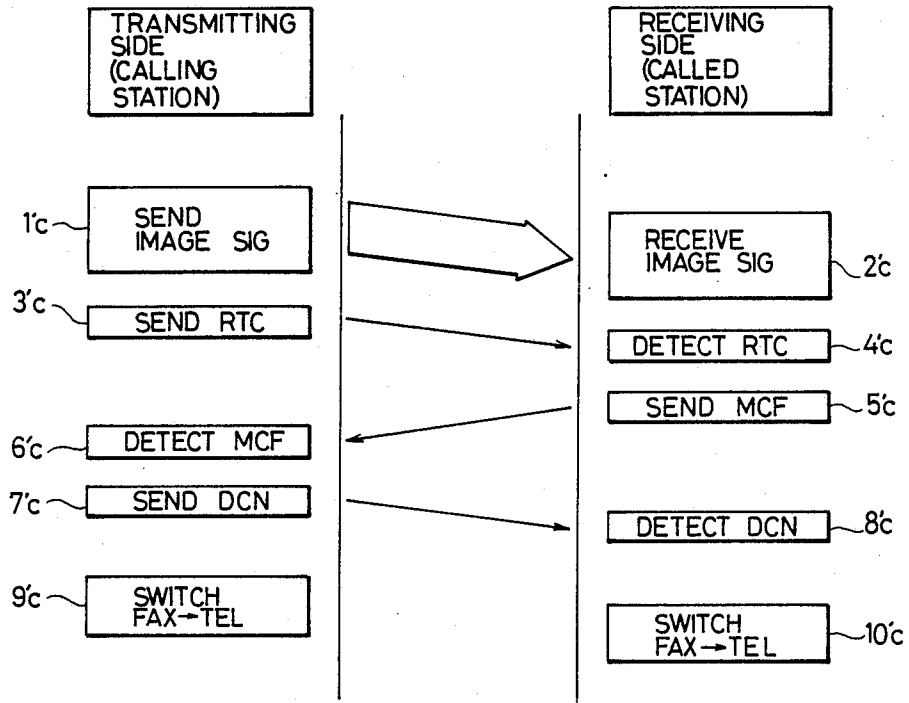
TRANSMITTING SIDE (CALLING STATION)

RECEIVING SIDE (CALLED STATION)

1'c SEND IMAGE SIG

RECEIVE IMAGE SIG 2'c

3'c SEND RTC

DETECT RTC 4'c

SEND MCF 5'c

6'c DETECT MCF

7'c SEND DCN

DETECT DCN 8'c

9'c SWITCH FAX→TEL

SWITCH FAX→TEL 10'c